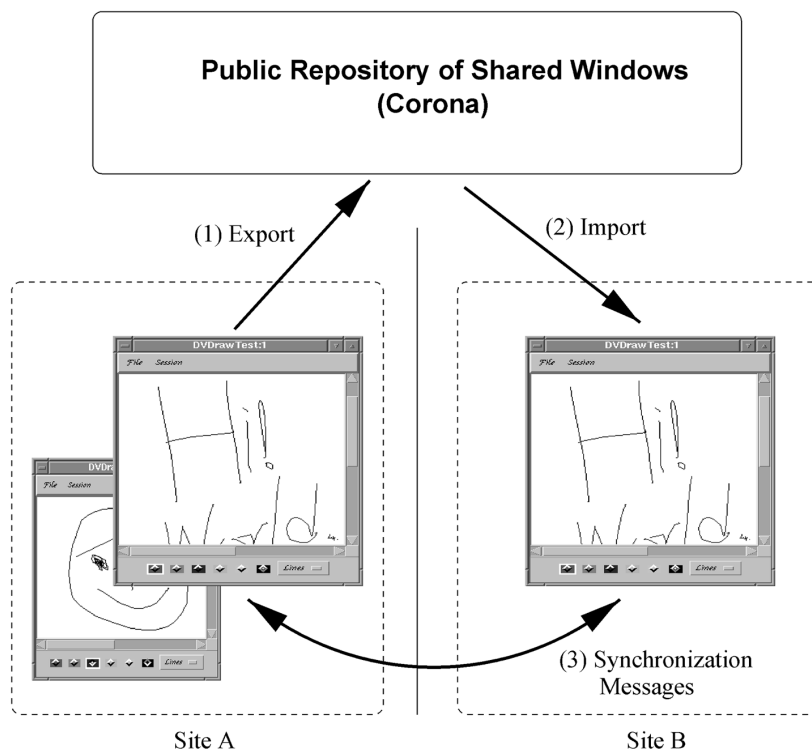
Public Repository of Shared Windows
(Corona)

(1) Export

(2) Import

DVDrawTest:1
File Session
Lines

DVDraw
File Session
Lines

DVDrawTest:1
File Session
Lines

(3) Synchronization Messages

Site A

Site B